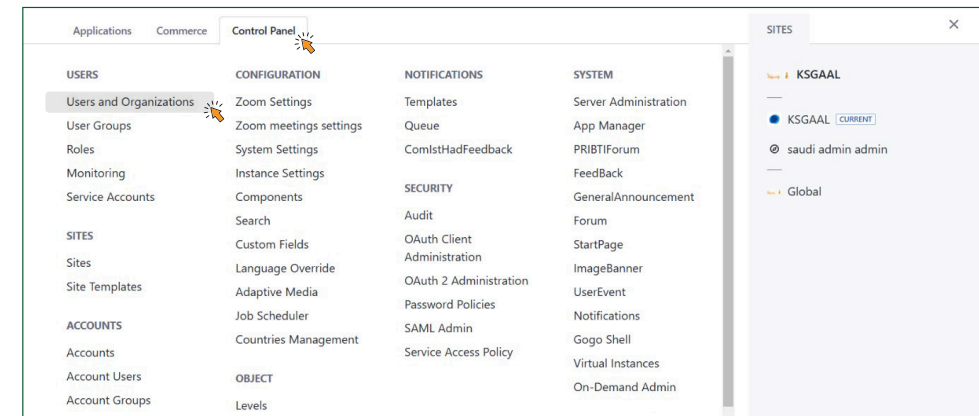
Applications Commerce Control Panel

USERS
Users and Organizations
User Groups
Roles
Monitoring
Service Accounts

SITES
Sites
Site Templates

ACCOUNTS
Accounts
Account Users
Account Groups

CONFIGURATION
Zoom Settings
Zoom meetings settings
System Settings
Instance Settings
Components
Search
Custom Fields
Language Override
Adaptive Media
Job Scheduler
Countries Management

OBJECT
Levels

NOTIFICATIONS
Templates
Queue
ComIstHadFeedback

SECURITY
Audit
OAuth Client Administration
OAuth 2 Administration
Password Policies
SAML Admin
Service Access Policy

SYSTEM
Server Administration
App Manager
PRIBTIForum
FeedBack
GeneralAnnouncement
Forum
StartPage
ImageBanner
UserEvent
Notifications
Gogo Shell
Virtual Instances
On-Demand Admin

SITES
×
KSGAAL
KSGAAL CURRENT
saudi admin admin
Global